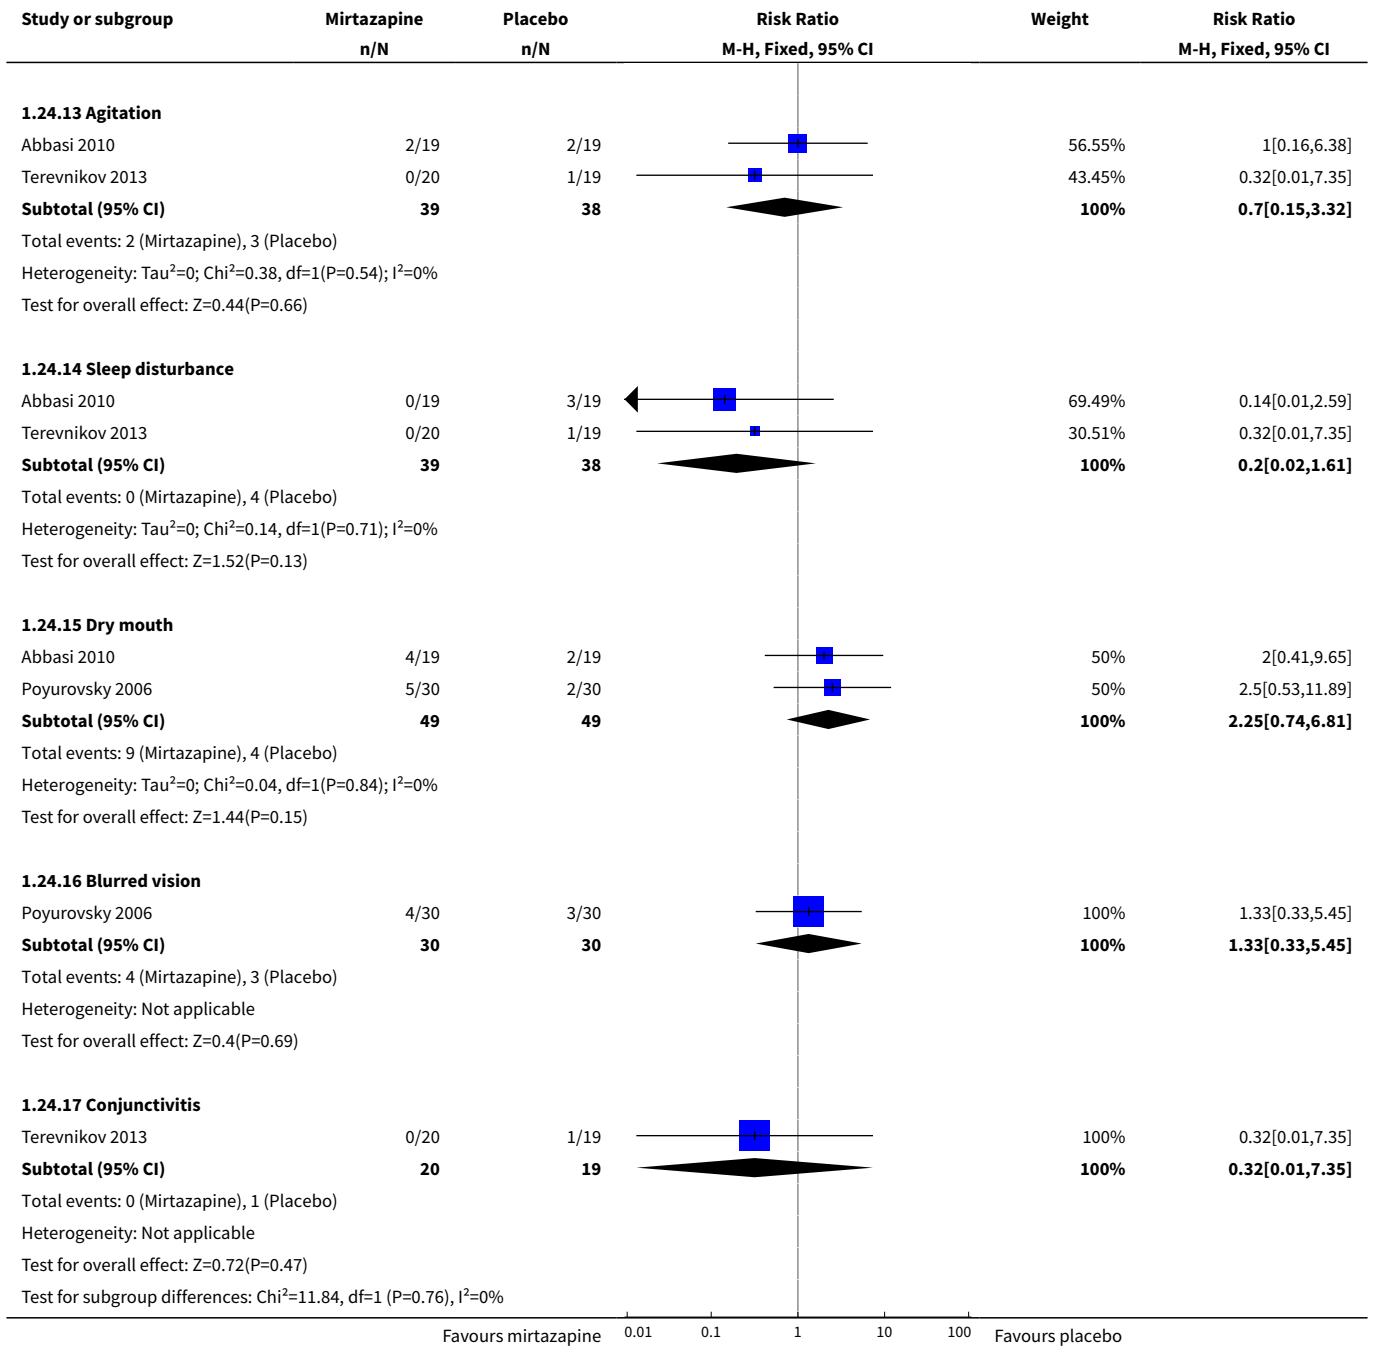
| Study or subgroup | Mirtazapine n/N | Placebo n/N | Risk Ratio M-H, Fixed, 95% CI | Weight | Risk Ratio M-H, Fixed, 95% CI |
|---|---|---|---|---|---|
| **1.24.13 Agitation** | | | | | |
| Abbasi 2010 | 2/19 | 2/19 | | 56.55% | 1[0.16,6.38] |
| Terevnikov 2013 | 0/20 | 1/19 | | 43.45% | 0.32[0.01,7.35] |
| **Subtotal (95% CI)** | **39** | **38** | | **100%** | **0.7[0.15,3.32]** |
| Total events: 2 (Mirtazapine), 3 (Placebo) | | | | | |
| Heterogeneity: Tau$^2$=0; Chi$^2$=0.38, df=1(P=0.54); I$^2$=0% | | | | | |
| Test for overall effect: Z=0.44(P=0.66) | | | | | |
| **1.24.14 Sleep disturbance** | | | | | |
| Abbasi 2010 | 0/19 | 3/19 | | 69.49% | 0.14[0.01,2.59] |
| Terevnikov 2013 | 0/20 | 1/19 | | 30.51% | 0.32[0.01,7.35] |
| **Subtotal (95% CI)** | **39** | **38** | | **100%** | **0.2[0.02,1.61]** |
| Total events: 0 (Mirtazapine), 4 (Placebo) | | | | | |
| Heterogeneity: Tau$^2$=0; Chi$^2$=0.14, df=1(P=0.71); I$^2$=0% | | | | | |
| Test for overall effect: Z=1.52(P=0.13) | | | | | |
| **1.24.15 Dry mouth** | | | | | |
| Abbasi 2010 | 4/19 | 2/19 | | 50% | 2[0.41,9.65] |
| Poyurovsky 2006 | 5/30 | 2/30 | | 50% | 2.5[0.53,11.89] |
| **Subtotal (95% CI)** | **49** | **49** | | **100%** | **2.25[0.74,6.81]** |
| Total events: 9 (Mirtazapine), 4 (Placebo) | | | | | |
| Heterogeneity: Tau$^2$=0; Chi$^2$=0.04, df=1(P=0.84); I$^2$=0% | | | | | |
| Test for overall effect: Z=1.44(P=0.15) | | | | | |
| **1.24.16 Blurred vision** | | | | | |
| Poyurovsky 2006 | 4/30 | 3/30 | | 100% | 1.33[0.33,5.45] |
| **Subtotal (95% CI)** | **30** | **30** | | **100%** | **1.33[0.33,5.45]** |
| Total events: 4 (Mirtazapine), 3 (Placebo) | | | | | |
| Heterogeneity: Not applicable | | | | | |
| Test for overall effect: Z=0.4(P=0.69) | | | | | |
| **1.24.17 Conjunctivitis** | | | | | |
| Terevnikov 2013 | 0/20 | 1/19 | | 100% | 0.32[0.01,7.35] |
| **Subtotal (95% CI)** | **20** | **19** | | **100%** | **0.32[0.01,7.35]** |
| Total events: 0 (Mirtazapine), 1 (Placebo) | | | | | |
| Heterogeneity: Not applicable | | | | | |
| Test for overall effect: Z=0.72(P=0.47) | | | | | |
| Test for subgroup differences: Chi$^2$=11.84, df=1 (P=0.76), I$^2$=0% | | | | | |

Favours mirtazapine 0.01 0.1 1 10 100 Favours placebo